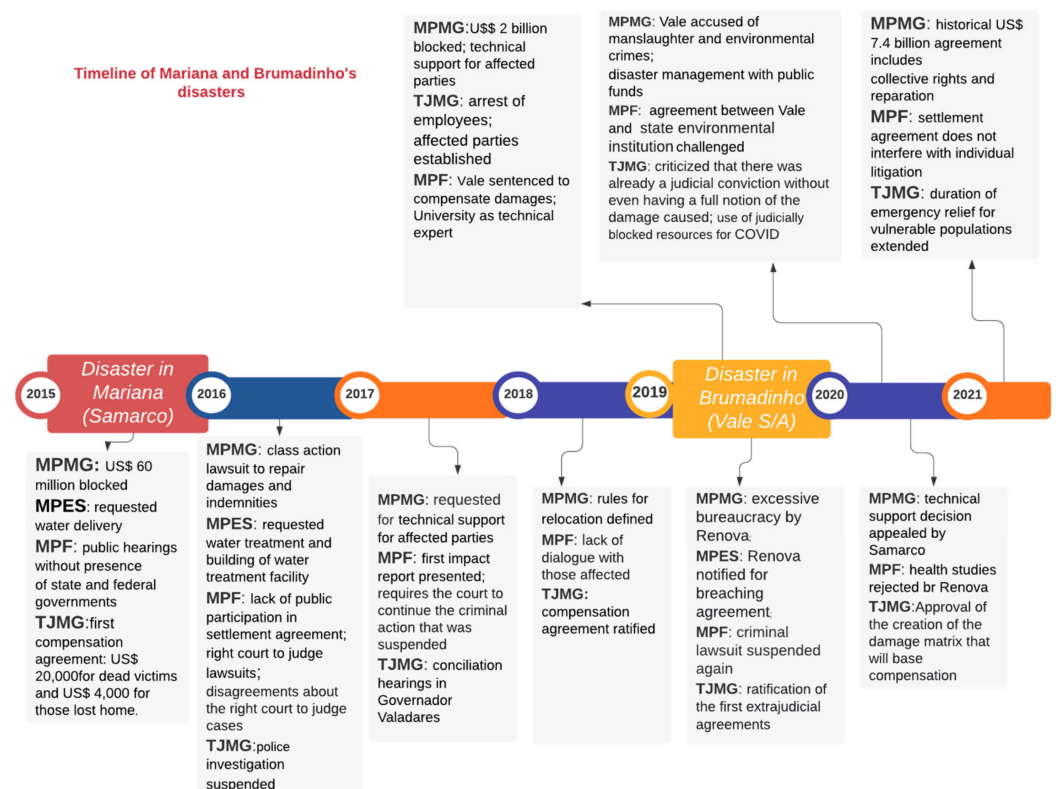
Timeline of Mariana and Brumadinho's disasters

MPMG:U$$ 2 billion blocked; technical support for affected parties
TJMG: arrest of employees; affected parties established
MPF: Vale sentenced to compensate damages; University as technical expert

MPMG: Vale accused of manslaughter and environmental crimes; disaster management with public funds
MPF: agreement between Vale and state environmental institution challenged
TJMG: criticized that there was already a judicial conviction without even having a full notion of the damage caused; use of judicially blocked resources for COVID

MPMG: historical US$ 7.4 billion agreement includes collective rights and reparation
MPF: settlement agreement does not interfere with individual litigation
TJMG: duration of emergency relief for vulnerable populations extended

2015
Disaster in Mariana (Samarco)
2016
2017
2018
2019
Disaster in Brumadinho (Vale S/A)
2020
2021

MPMG: US$ 60 million blocked
MPES: requested water delivery
MPF: public hearings without presence of state and federal governments
TJMG:first compensation agreement: US$ 20,000for dead victims and US$ 4,000 for those lost home.

MPMG: class action lawsuit to repair damages and indemnities
MPES: requested water treatment and building of water treatment facility
MPF: lack of public participation in settlement agreement; right court to judge lawsuits; disagreements about the right court to judge cases
TJMG:police investigation suspended

MPMG: requested for technical support for affected parties
MPF: first impact report presented; requires the court to continue the criminal action that was suspended
TJMG: conciliation hearings in Governador Valadares

MPMG: rules for relocation defined
MPF: lack of dialogue with those affected
TJMG: compensation agreement ratified

MPMG: excessive bureaucracy by Renova;
MPES: Renova notified for breaching agreement;
MPF: criminal lawsuit suspended again
TJMG: ratification of the first extrajudicial agreements

MPMG: technical support decision appealed by Samarco
MPF: health studies rejected br Renova
TJMG:Approval of the creation of the damage matrix that will base compensation